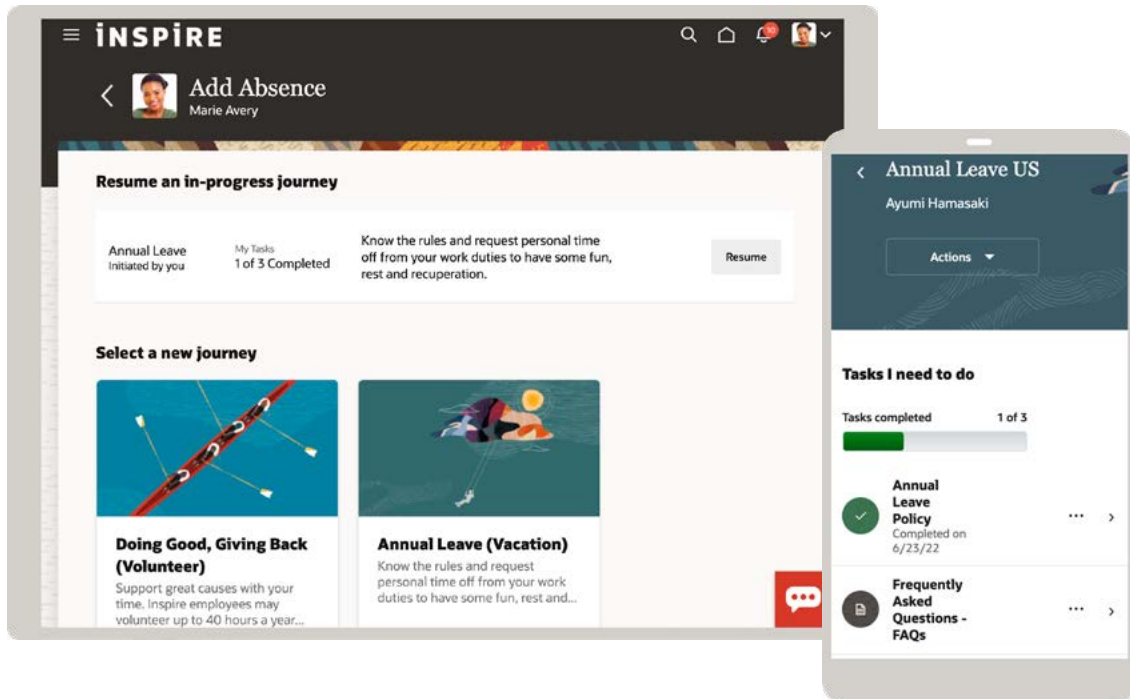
iNSPiRE

30

Add Absence
Marie Avery

Resume an in-progress journey

Annual Leave
Initiated by you

My Tasks
1 of 3 Completed

Know the rules and request personal time off from your work duties to have some fun, rest and recuperation.

Resume

Select a new journey

Doing Good, Giving Back (Volunteer)
Support great causes with your time. Inspire employees may volunteer up to 40 hours a year...

Annual Leave (Vacation)
Know the rules and request personal time off from your work duties to have some fun, rest and...

Annual Leave US
Ayumi Hamasaki

Actions

Tasks I need to do

Tasks completed 1 of 3

Annual Leave Policy
Completed on 6/23/22

Frequently Asked Questions - FAQs